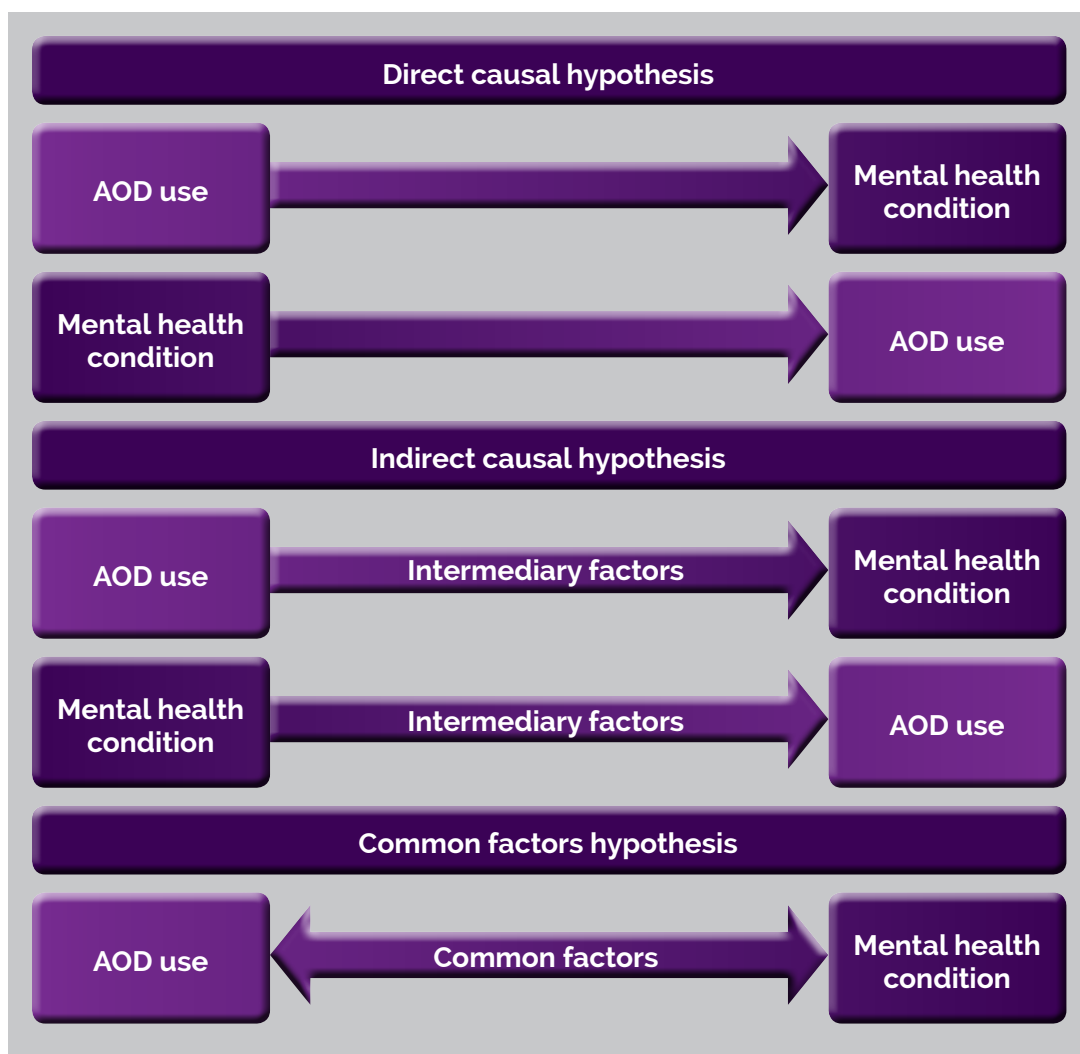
Direct causal hypothesis

AOD use

Mental health condition

Mental health condition

AOD use

Indirect causal hypothesis

AOD use

Intermediary factors

Mental health condition

Mental health condition

Intermediary factors

AOD use

Common factors hypothesis

AOD use

Common factors

Mental health condition